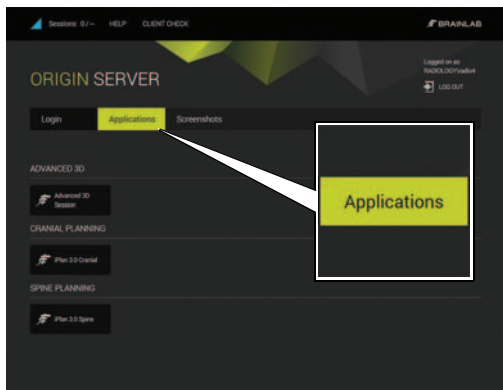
Sessions: 0/– HELP CLIENT CHECK

BRAINLAB

ORIGIN SERVER

Logged on as: RADIOLOGY\radio4

LOG OUT

Login Applications Screenshots

Applications

ADVANCED 3D

Advanced 3D Session

CRANIAL PLANNING

iPlan 3.0 Cranial

SPINE PLANNING

iPlan 3.0 Spine